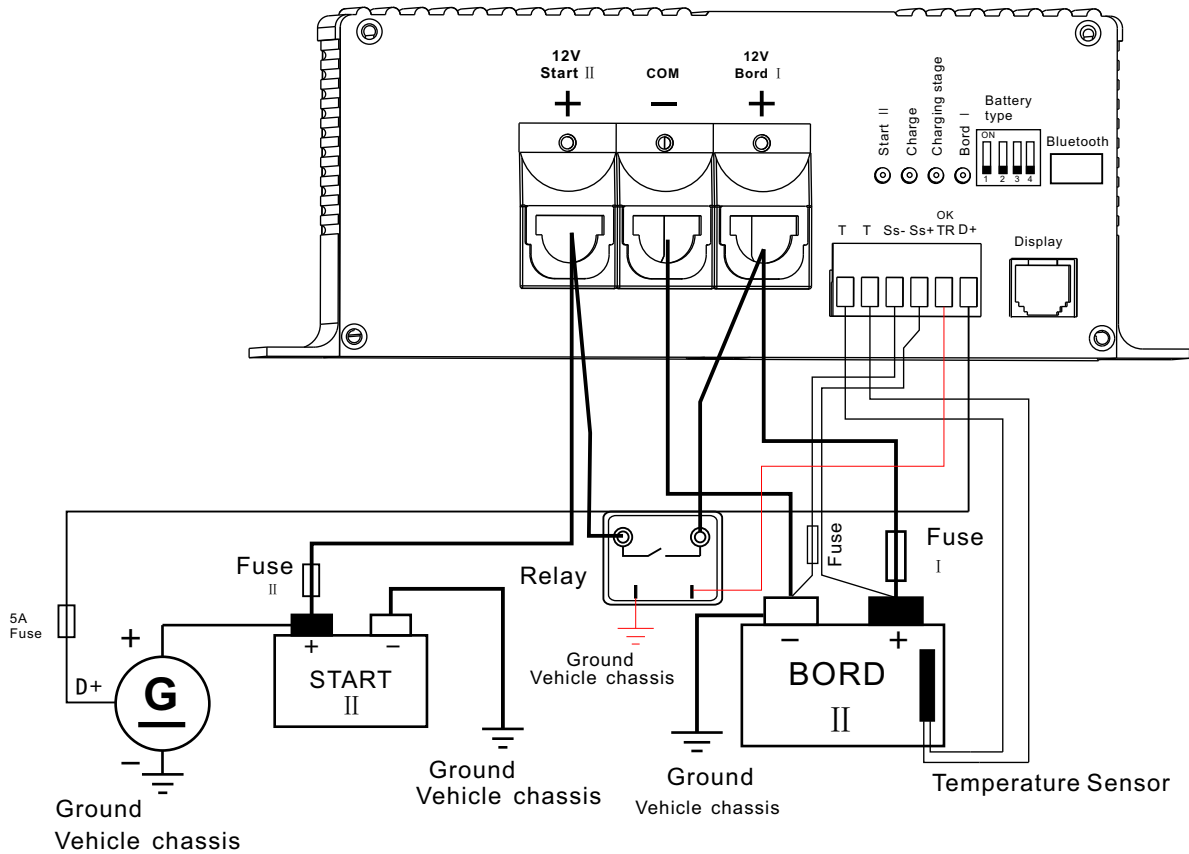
12V
Start II
+

COM
−

12V
Bord I
+

Start II
Charge
Charging stage
Bord I

Battery type
ON
1 2 3 4

Bluetooth

OK
T T Ss- Ss+ TR D+

Display

5A
Fuse

+
G
D+
−
Ground
Vehicle chassis

Fuse
II

+ −
START
II

Ground
Vehicle chassis

Relay

Ground
Vehicle chassis

Fuse

Fuse
I

− +
BORD
II

Ground
Vehicle chassis

Temperature Sensor